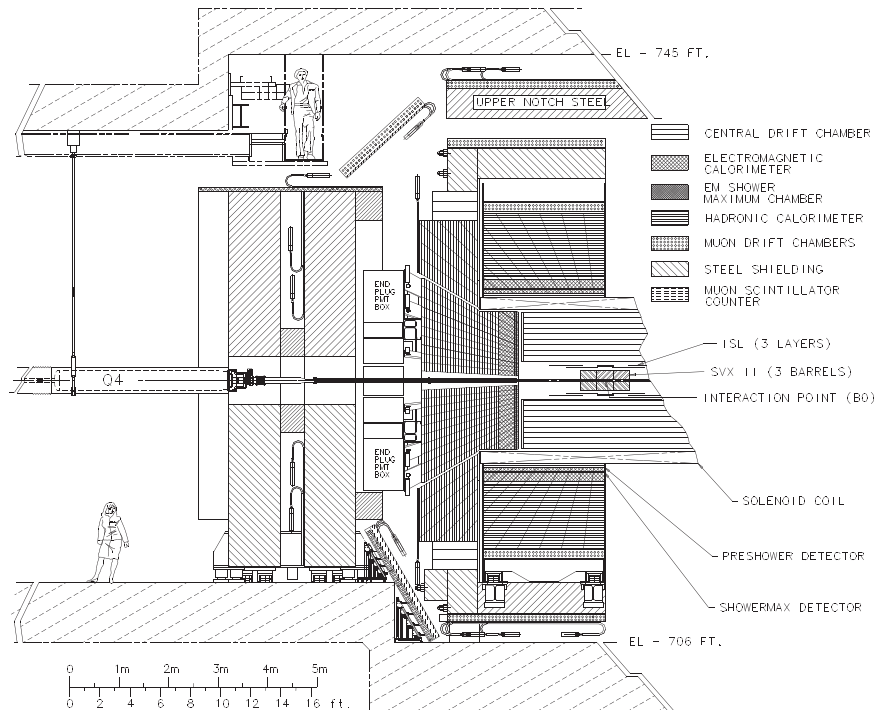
EL - 745 FT.

UPPER NOTCH STEEL

CENTRAL DRIFT CHAMBER

ELECTROMAGNETIC CALORIMETER

EM SHOWER MAXIMUM CHAMBER

HADRONIC CALORIMETER

MUON DRIFT CHAMBERS

STEEL SHIELDING

MUON SCINTILLATOR COUNTER

END PLUG PMT BOX

ISL (3 LAYERS)

Q4

SVX II (3 BARRELS)

INTERACTION POINT (B0)

END PLUG PMT BOX

SOLENOID COIL

PRESHOWER DETECTOR

SHOWERMAX DETECTOR

EL - 706 FT.

0 1m 2m 3m 4m 5m

0 2 4 6 8 10 12 14 16 ft.